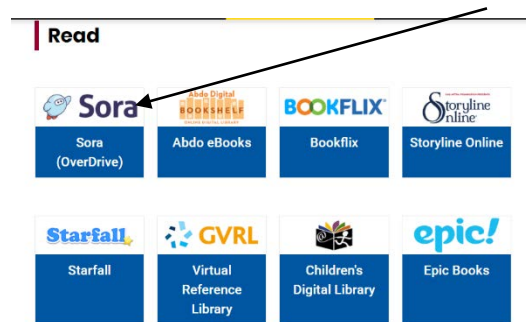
Read

Sora

Sora (OverDrive)

Abdo Digital BOOKSHELF ONLINE DIGITAL LIBRARY

Abdo eBooks

BOOKFLIX

Bookflix

Storyline Online

Storyline Online

Starfall

Starfall

GVRL

Virtual Reference Library

Children's Digital Library

epic!

Epic Books